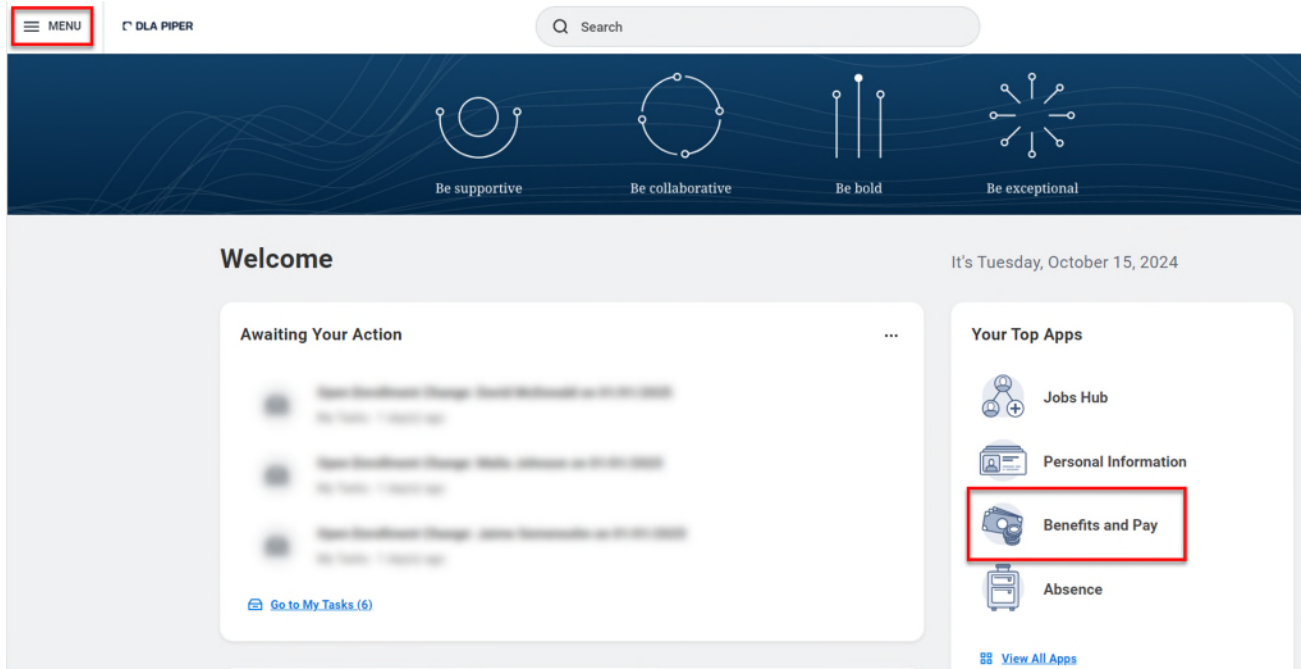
MENU

DLA PIPER

Search

Be supportive

Be collaborative

Be bold

Be exceptional

Welcome

It's Tuesday, October 15, 2024

Awaiting Your Action

...

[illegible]
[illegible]

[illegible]
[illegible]

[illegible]
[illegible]

Go to My Tasks (6)

Your Top Apps

Jobs Hub

Personal Information

Benefits and Pay

Absence

View All Apps